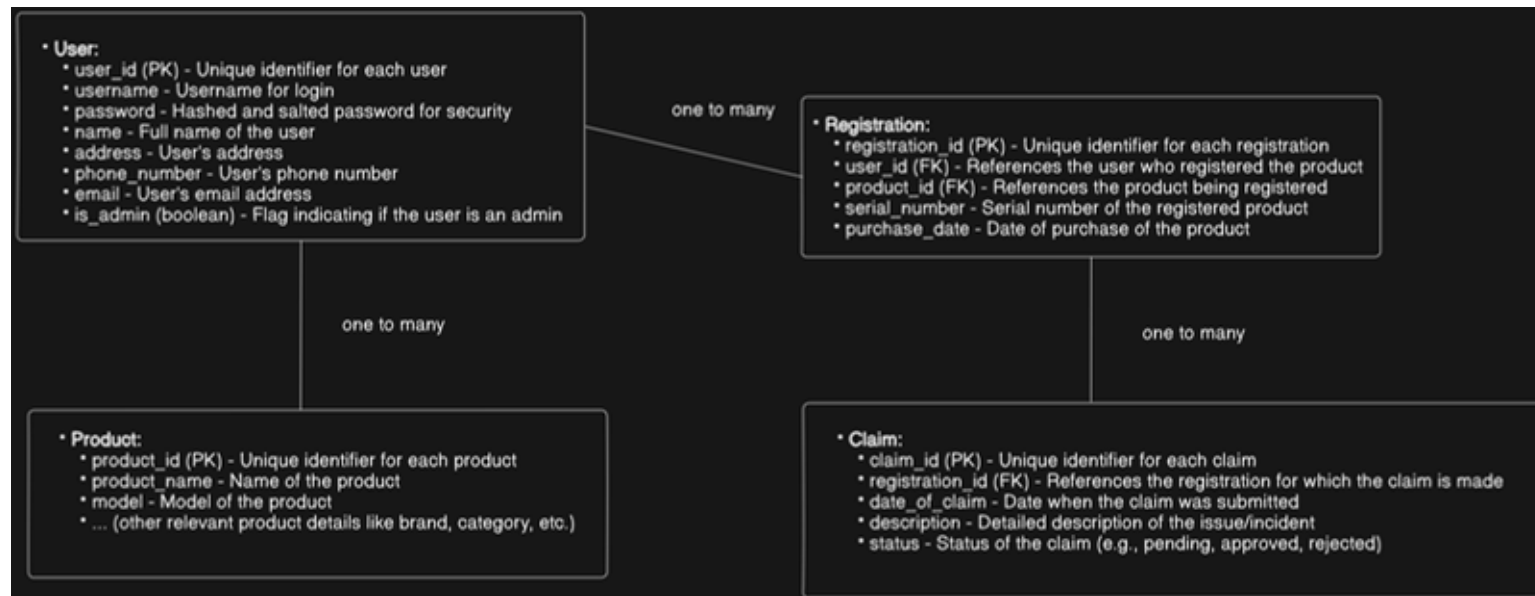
• User:
• user_id (PK) - Unique identifier for each user
• username - Username for login
• password - Hashed and salted password for security
• name - Full name of the user
• address - User's address
• phone_number - User's phone number
• email - User's email address
• is_admin (boolean) - Flag indicating if the user is an admin

one to many

• Registration:
• registration_id (PK) - Unique identifier for each registration
• user_id (FK) - References the user who registered the product
• product_id (FK) - References the product being registered
• serial_number - Serial number of the registered product
• purchase_date - Date of purchase of the product

one to many

one to many

• Product:
• product_id (PK) - Unique identifier for each product
• product_name - Name of the product
• model - Model of the product
• ... (other relevant product details like brand, category, etc.)

• Claim:
• claim_id (PK) - Unique identifier for each claim
• registration_id (FK) - References the registration for which the claim is made
• date_of_claim - Date when the claim was submitted
• description - Detailed description of the issue/incident
• status - Status of the claim (e.g., pending, approved, rejected)